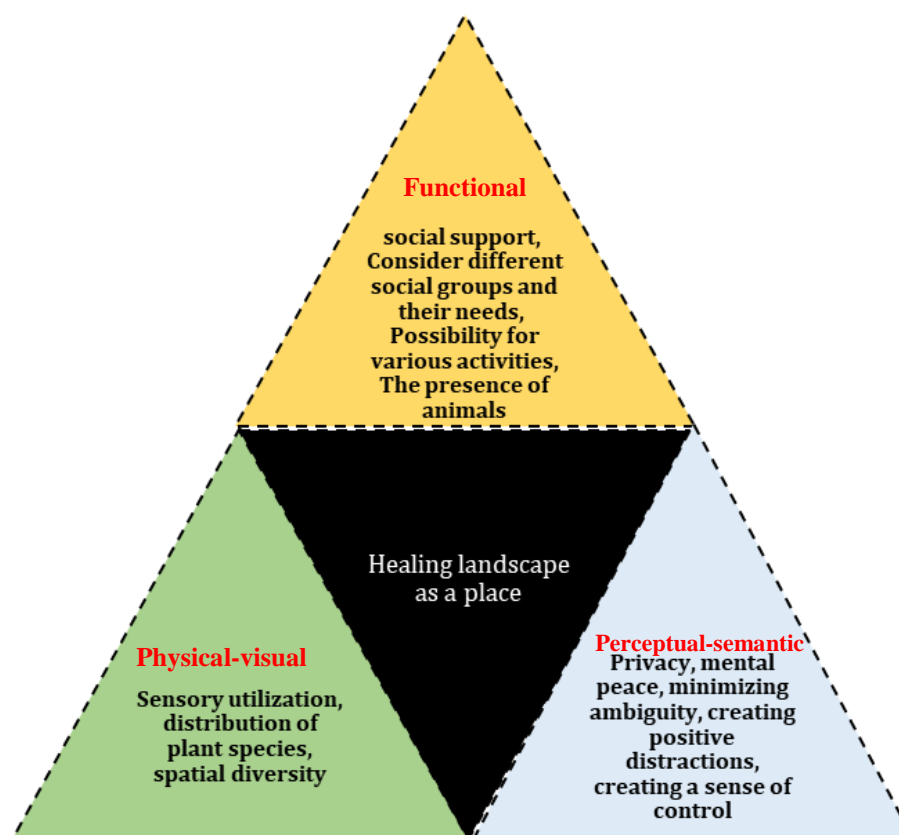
Functional

social support, Consider different social groups and their needs, Possibility for various activities, The presence of animals

Healing landscape as a place

Physical-visual

Sensory utilization, distribution of plant species, spatial diversity

Perceptual-semantic

Privacy, mental peace, minimizing ambiguity, creating positive distractions, creating a sense of control